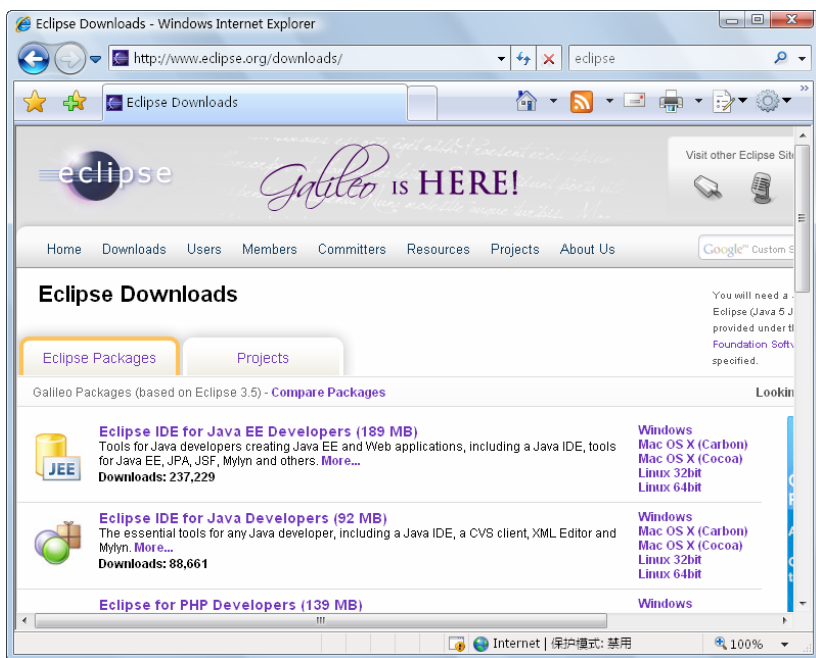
Eclipse Downloads - Windows Internet Explorer

http://www.eclipse.org/downloads/

eclipse

Eclipse Downloads

eclipse

Galileo IS HERE!

Visit other Eclipse Sit

Home Downloads Users Members Committers Resources Projects About Us

Google Custom S

Eclipse Downloads

You will need a
Eclipse (Java 5 J
provided under t
Foundation Soft
specified.

Eclipse Packages

Projects

Galileo Packages (based on Eclipse 3.5) - Compare Packages

Lookin

JEE

Eclipse IDE for Java EE Developers (189 MB)
Tools for Java developers creating Java EE and Web applications, including a Java IDE, tools for Java EE, JPA, JSF, Mylyn and others. More...
Downloads: 237,229

Windows
Mac OS X (Carbon)
Mac OS X (Cocoa)
Linux 32bit
Linux 64bit

Eclipse IDE for Java Developers (92 MB)
The essential tools for any Java developer, including a Java IDE, a CVS client, XML Editor and Mylyn. More...
Downloads: 88,661

Windows
Mac OS X (Carbon)
Mac OS X (Cocoa)
Linux 32bit
Linux 64bit

Eclipse for PHP Developers (139 MB)

Windows

Internet | 保护模式: 禁用

100%